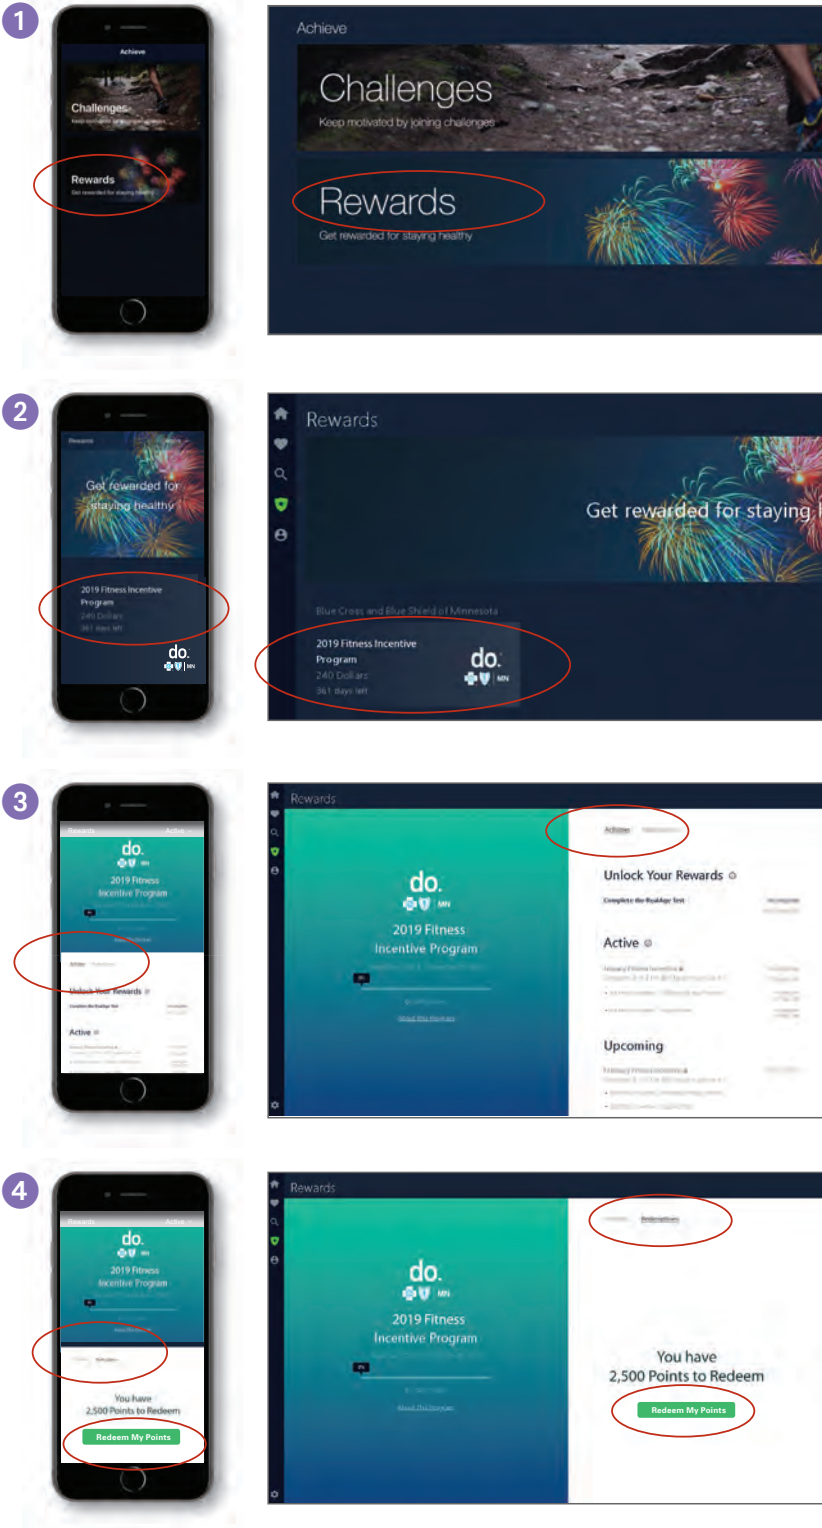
1

Achieve

Challenges

Keep motivated by joining challenges

Rewards

Get rewarded for staying healthy

Achieve

Challenges

Keep motivated by joining challenges

Rewards

Get rewarded for staying healthy

2

Rewards

Get rewarded for staying healthy

2019 Fitness Incentive Program

240 Dollars

361 days left

do.

MN

Rewards

Get rewarded for staying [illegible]

Blue Cross and Blue Shield of Minnesota

2019 Fitness Incentive Program

240 Dollars

361 days left

do.

MN

3

Rewards

Active

do.

MN

2019 Fitness Incentive Program

Active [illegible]

Unlock Your Rewards

Complete the RealAge Test

Active

Rewards

do.

MN

2019 Fitness Incentive Program

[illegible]

About this Program

Actions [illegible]

Unlock Your Rewards

Complete the RealAge Test

Active

Upcoming

4

Rewards

Active

do.

MN

2019 Fitness Incentive Program

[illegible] Redemptions

You have

2,500 Points to Redeem

Redeem My Points

Rewards

do.

MN

2019 Fitness Incentive Program

About this Program

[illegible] Redemptions

You have

2,500 Points to Redeem

Redeem My Points